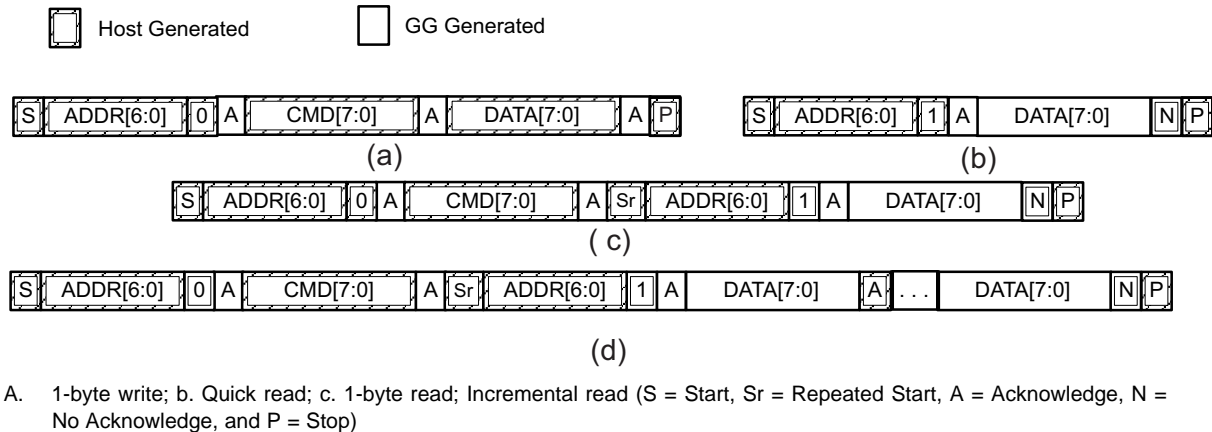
Host Generated

GG Generated

| S | ADDR[6:0] | 0 | A | CMD[7:0] | A | DATA[7:0] | A | P |
|---|---|---|---|---|---|---|---|---|

(a)

| S | ADDR[6:0] | 1 | A | DATA[7:0] | N | P |
|---|---|---|---|---|---|---|

(b)

| S | ADDR[6:0] | 0 | A | CMD[7:0] | A | Sr | ADDR[6:0] | 1 | A | DATA[7:0] | N | P |
|---|---|---|---|---|---|---|---|---|---|---|---|---|

( c)

| S | ADDR[6:0] | 0 | A | CMD[7:0] | A | Sr | ADDR[6:0] | 1 | A | DATA[7:0] | A | . . . | DATA[7:0] | N | P |
|---|---|---|---|---|---|---|---|---|---|---|---|---|---|---|---|

(d)

A. 1-byte write; b. Quick read; c. 1-byte read; Incremental read (S = Start, Sr = Repeated Start, A = Acknowledge, N = No Acknowledge, and P = Stop)